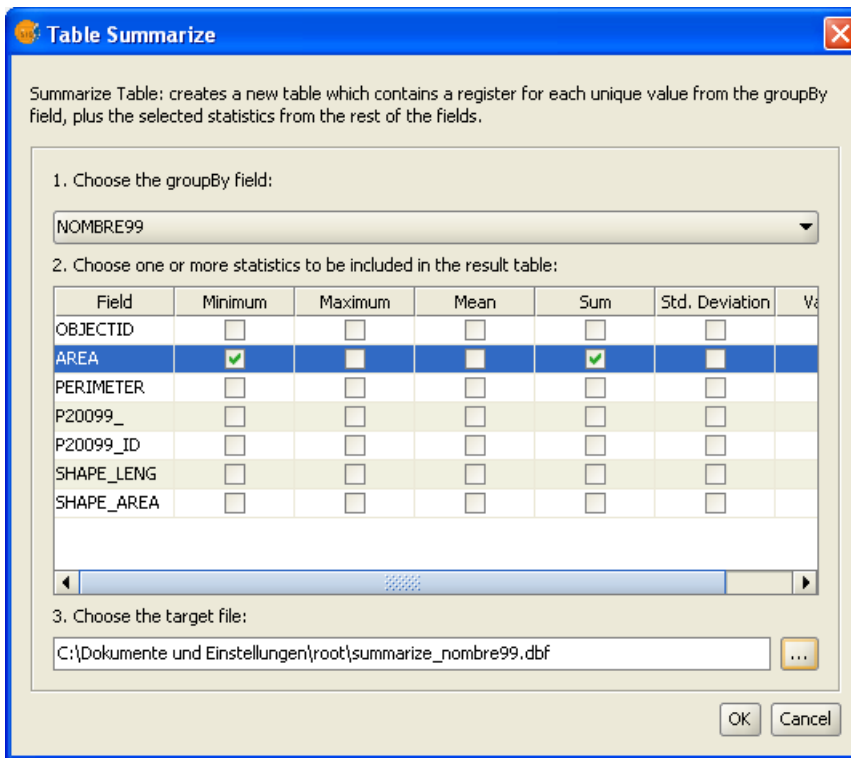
Table Summarize

Summarize Table: creates a new table which contains a register for each unique value from the groupBy field, plus the selected statistics from the rest of the fields.

1. Choose the groupBy field:

NOMBRE99

2. Choose one or more statistics to be included in the result table:

| Field | Minimum | Maximum | Mean | Sum | Std. Deviation | Va |
|---|---|---|---|---|---|---|
| OBJECTID | | | | | | |
| AREA | ✔ | | | ✔ | | |
| PERIMETER | | | | | | |
| P20099_ | | | | | | |
| P20099_ID | | | | | | |
| SHAPE_LENG | | | | | | |
| SHAPE_AREA | | | | | | |

3. Choose the target file:

C:\Dokumente und Einstellungen\root\summarize_nombre99.dbf

...

OK Cancel